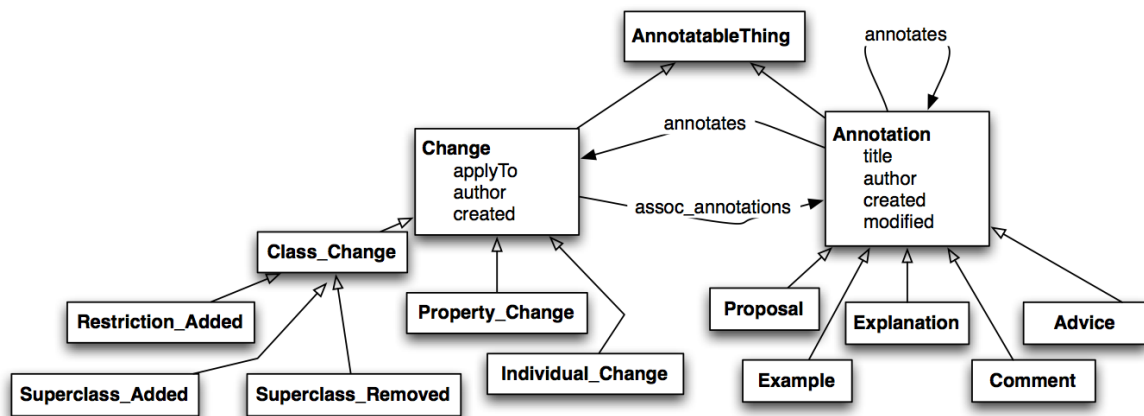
AnnotatableThing

annotates

Change
applyTo
author
created

annotates

Annotation
title
author
created
modified

assoc_annotations

Class_Change

Restriction_Added

Superclass_Added

Superclass_Removed

Property_Change

Individual_Change

Proposal

Explanation

Advice

Example

Comment